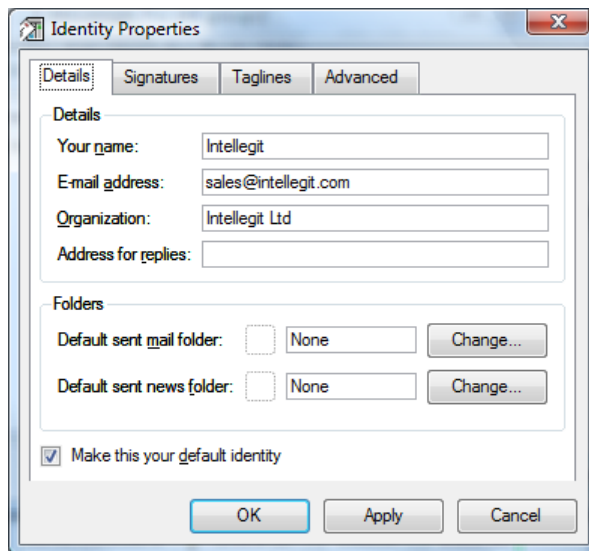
Identity Properties

Details | Signatures | Taglines | Advanced

Details

Your name: Intellegit

E-mail address: sales@intellegit.com

Organization: Intellegit Ltd

Address for replies:

Folders

Default sent mail folder: None Change...

Default sent news folder: None Change...

Make this your default identity

OK Apply Cancel